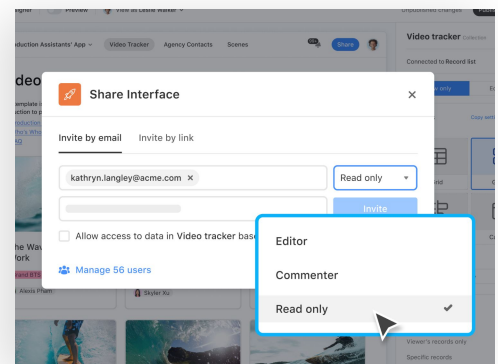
Designer Preview View as Leslie Walker Unpublished changes Publish

roduction Assistants' App Video Tracker Agency Contacts Scenes Share

Video tracker Collection

Connected to Record list

ideo

template

ction to p

roduction

lix's Who

AQ

Share Interface

Invite by email Invite by link

kathryn.langley@acme.com

Read only

Invite

Allow access to data in Video tracker base

Manage 56 users

Editor

Commenter

Read only

the Wav

er Fl

rand STS

r Alexis Pham

Skyler Xu

Viewer's records only

Specific records